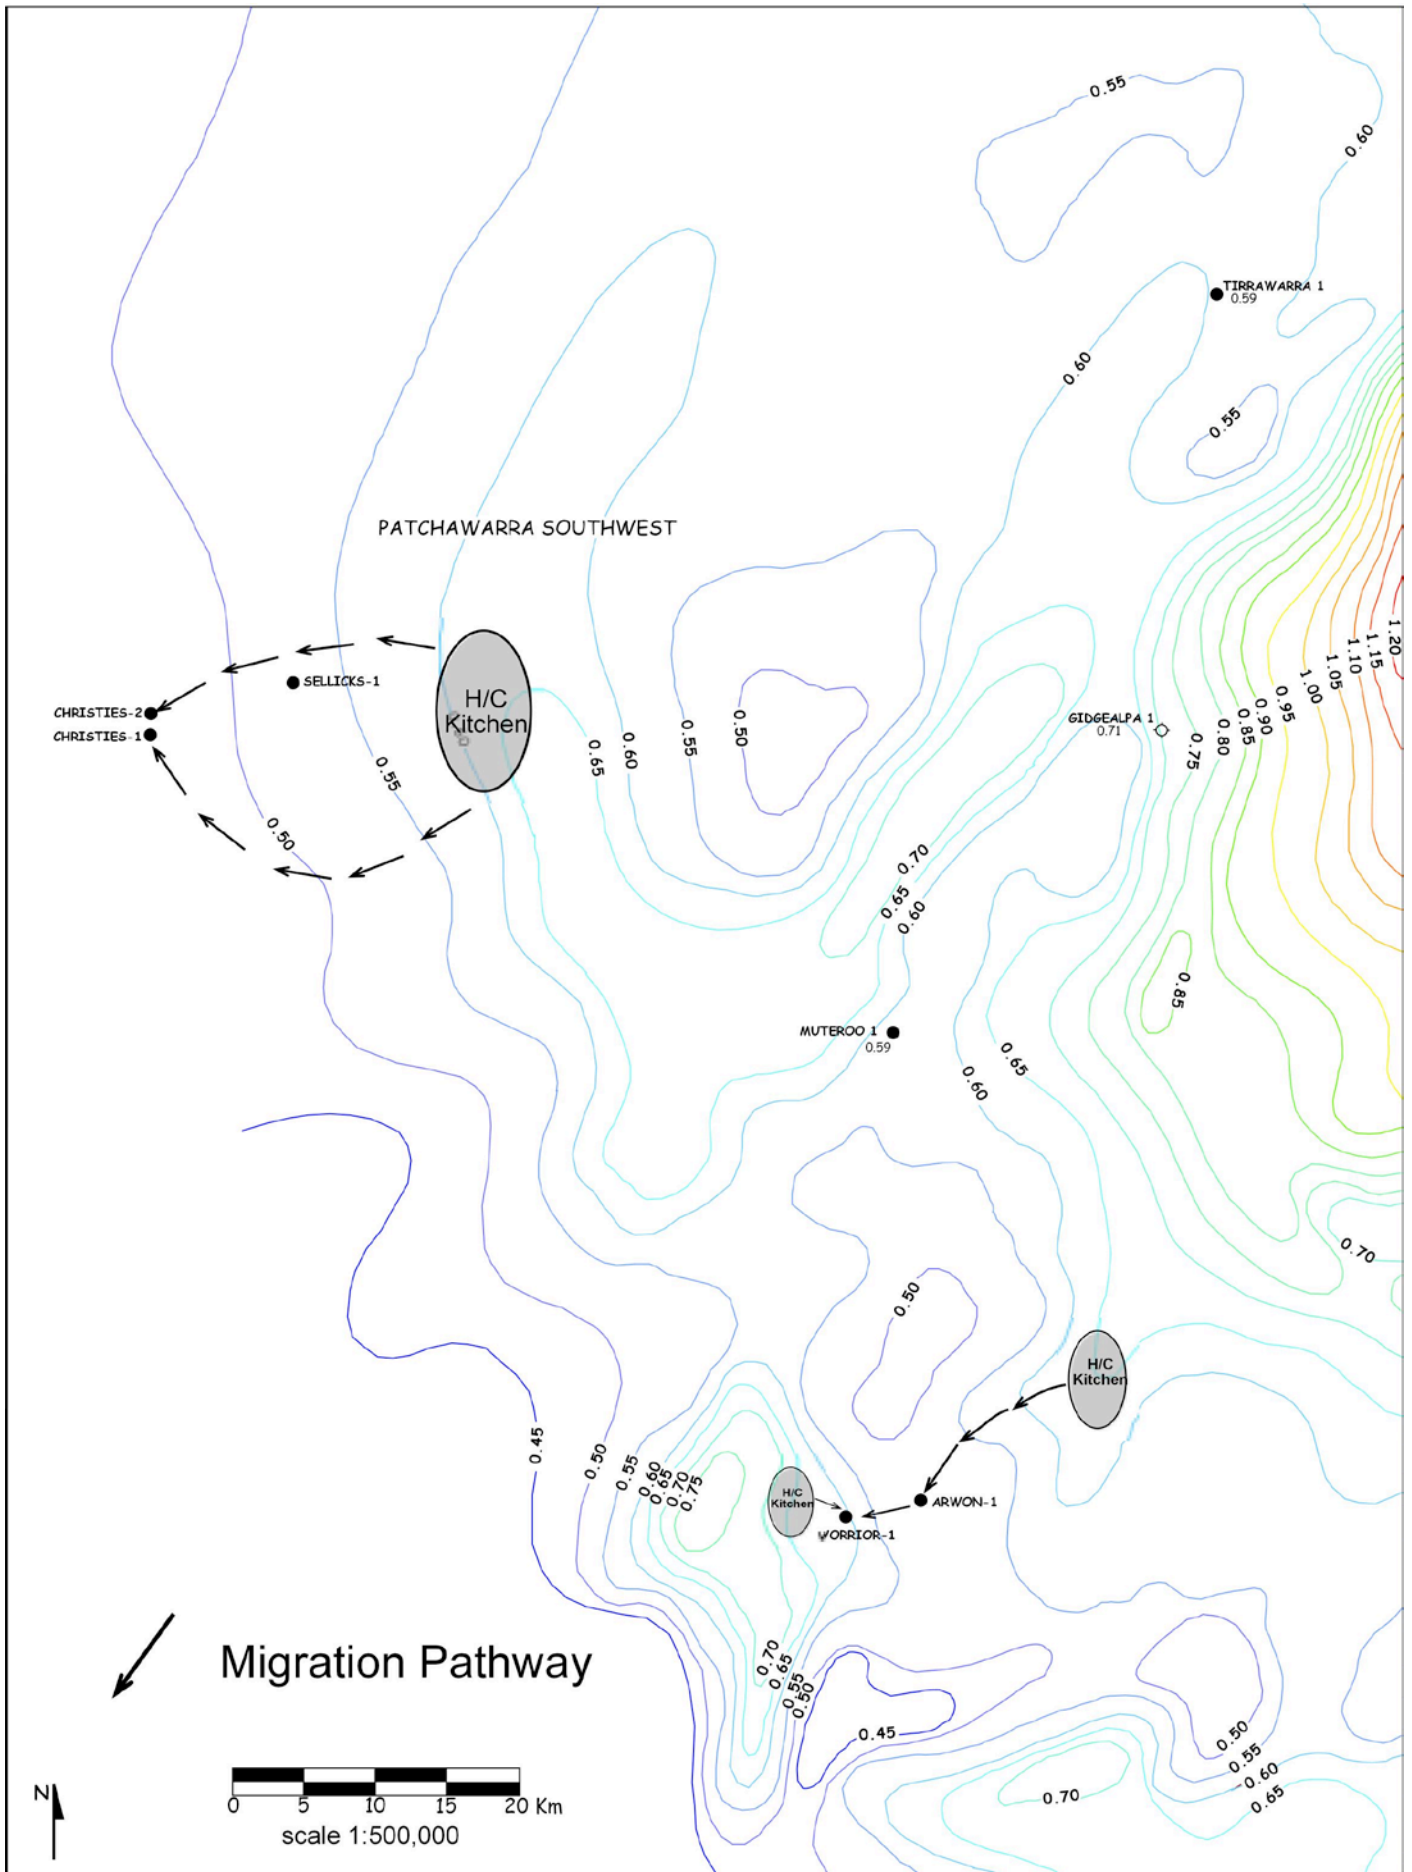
0.55
0.60
TIRRAWARRA 1
0.59
0.60
0.55
PATCHAWARRA SOUTHWEST
SELLICKS-1
CHRISTIES-2
CHRISTIES-1
H/C Kitchen
0.55
0.50
0.65
0.60
0.55
0.50
GIDGEALPA 1
0.71
0.75
0.80
0.85
0.90
0.95
1.00
1.05
1.10
1.15
1.20
0.70
0.65
0.60
0.85
MUTEROO 1
0.59
0.65
0.60
0.70
0.50
H/C Kitchen
0.45
0.50
0.55
0.60
0.65
0.70
0.75
H/C Kitchen
ARWON-1
WORRIOR-1
Migration Pathway
0.70
0.65
0.55
0.50
0.45
0.50
0.55
0.60
0.65
0.70
N
0
5
10
15
20 Km
scale 1:500,000